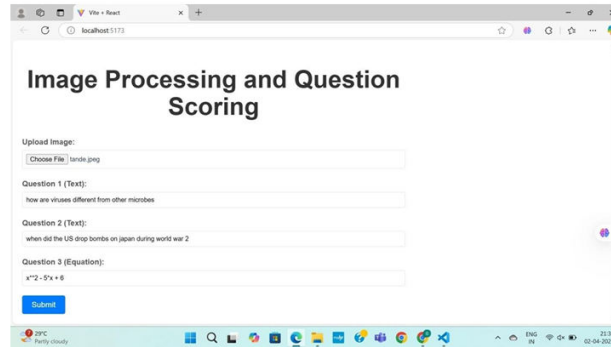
Vite + React

localhost:5173

Image Processing and Question Scoring

Upload Image:

Choose File tande.jpeg

Question 1 (Text):

how are viruses different from other microbes

Question 2 (Text):

when did the US drop bombs on japan during world war 2

Question 3 (Equation):

x**2 - 5*x + 6

Submit

29°C
Partly cloudy

ENG
IN

21:3
02-04-202